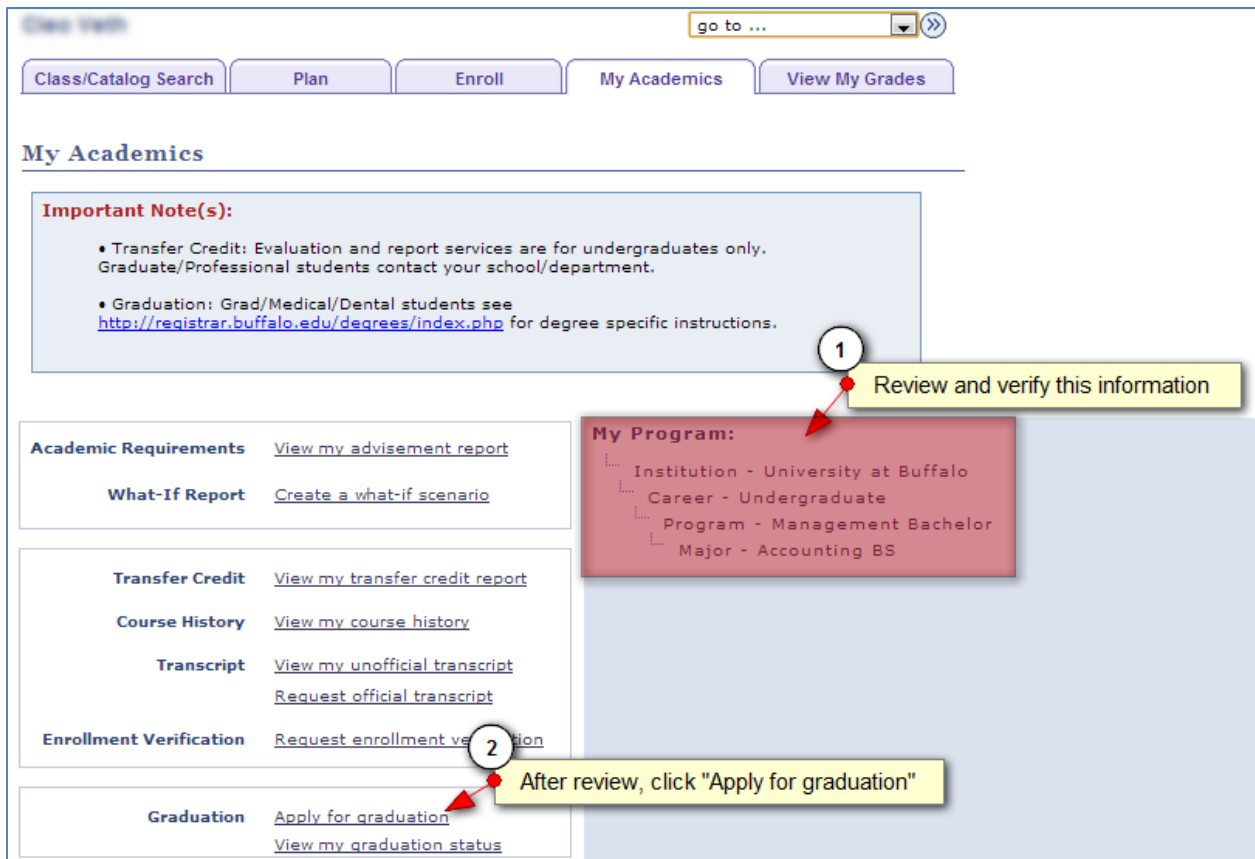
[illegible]

go to ...

Class/Catalog Search | Plan | Enroll | My Academics | View My Grades

My Academics

Important Note(s):

• Transfer Credit: Evaluation and report services are for undergraduates only. Graduate/Professional students contact your school/department.

• Graduation: Grad/Medical/Dental students see http://registrar.buffalo.edu/degrees/index.php for degree specific instructions.

1

Review and verify this information

Academic Requirements View my advisement report

What-If Report Create a what-if scenario

My Program:

Institution - University at Buffalo

Career - Undergraduate

Program - Management Bachelor

Major - Accounting BS

Transfer Credit View my transfer credit report

Course History View my course history

Transcript View my unofficial transcript

Request official transcript

Enrollment Verification Request enrollment ve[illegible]ation

2

After review, click "Apply for graduation"

Graduation Apply for graduation

View my graduation status